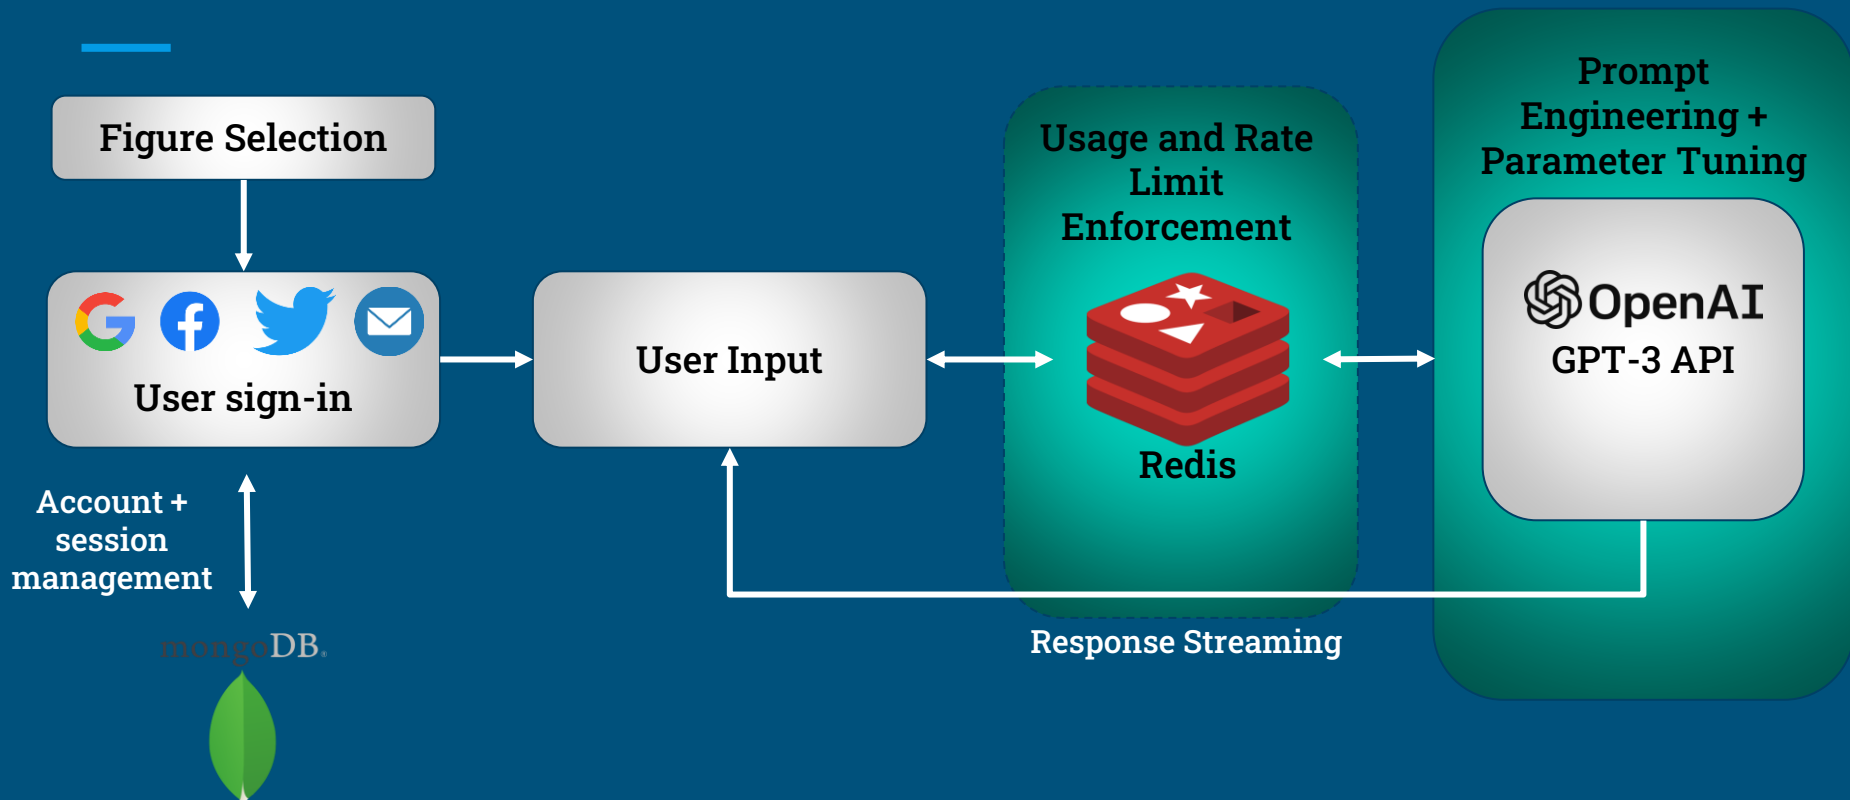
Figure Selection

User sign-in

Account + session management

mongoDB.

User Input

Usage and Rate Limit Enforcement

Redis

Prompt Engineering + Parameter Tuning

OpenAI

GPT-3 API

Response Streaming